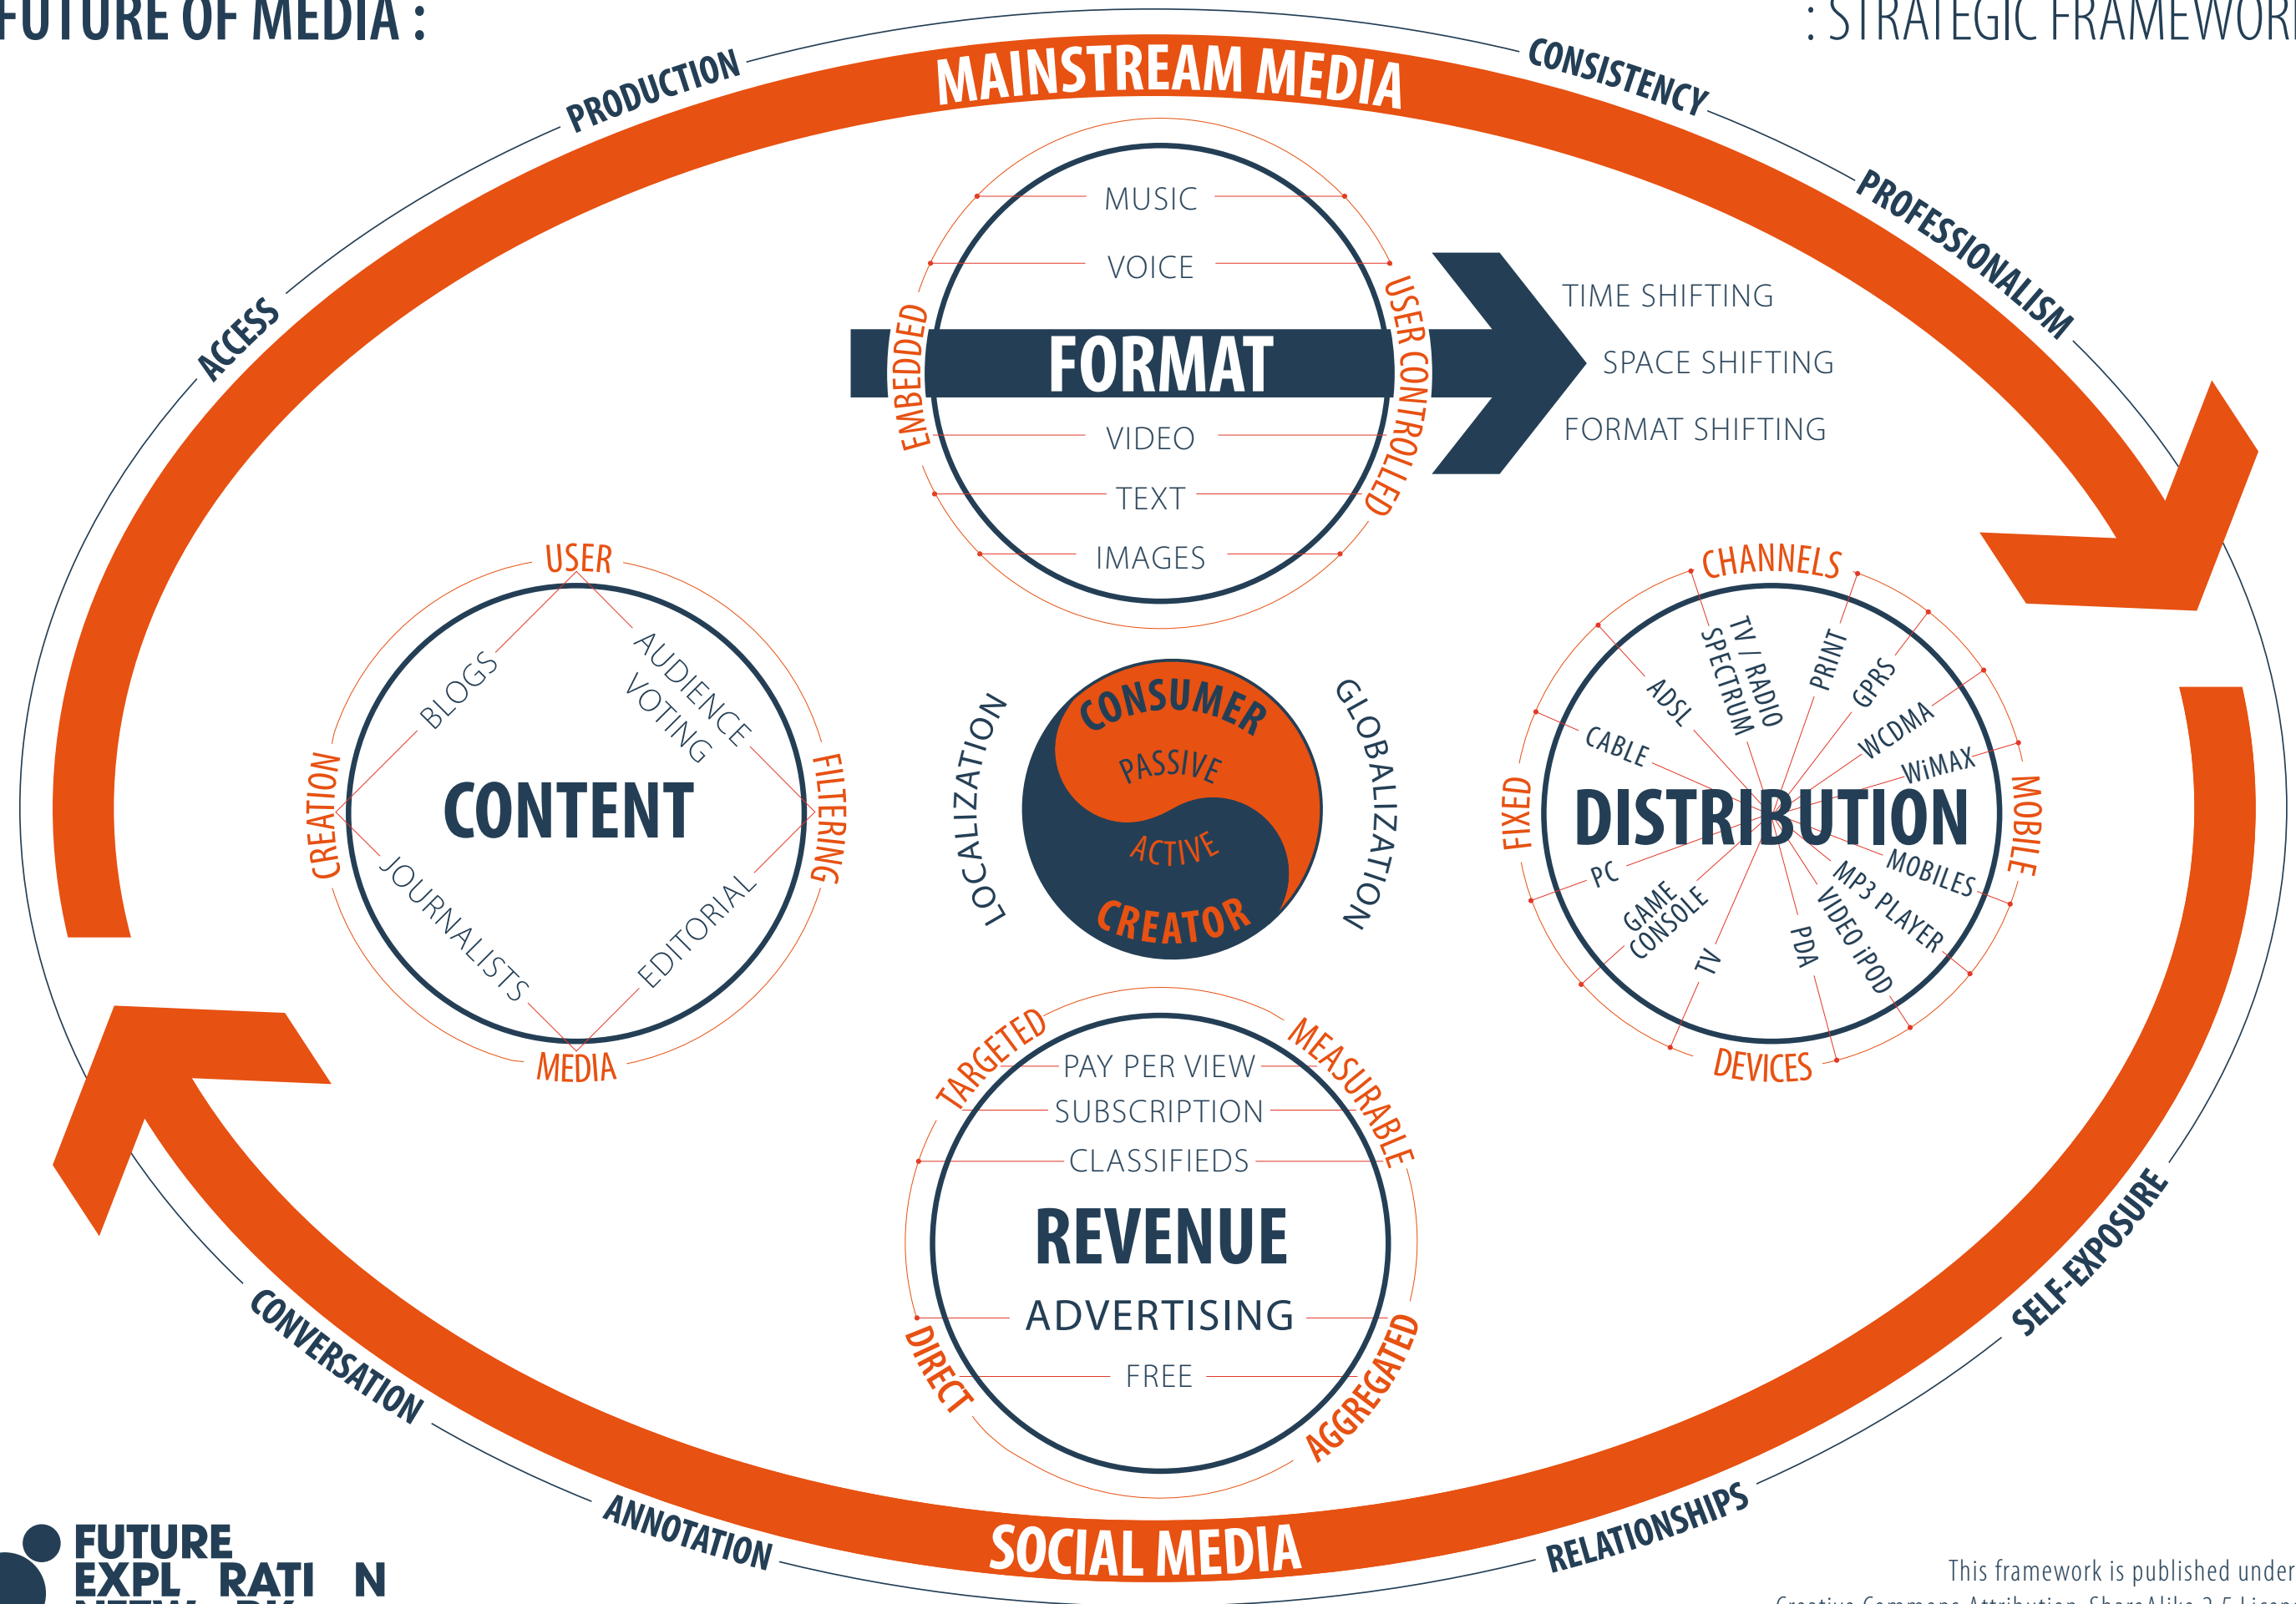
FUTURE OF MEDIA :

: STRATEGIC FRAMEWOR

MAINSTREAM MEDIA

PRODUCTION

CONSISTENCY

PROFESSIONALISM

ACCESS

MUSIC

VOICE

EMBEDDED

FORMAT

USER CONTROLLED

VIDEO

TEXT

IMAGES

TIME SHIFTING

SPACE SHIFTING

FORMAT SHIFTING

USER

BLOGS

AUDIENCE VOTING

CREATION

CONTENT

FILTERING

JOURNALISTS

EDITORIAL

MEDIA

LOCALIZATION

CONSUMER

PASSIVE

ACTIVE

CREATOR

GLOBALIZATION

CHANNELS

TV / RADIO SPECTRUM

PRINT

GPRS

ADSL

WCDMA

CABLE

WiMAX

FIXED

DISTRIBUTION

MOBILE

PC

MOBILES

MP3 PLAYER

GAME CONSOLE

VIDEO iPOD

TV

PDA

DEVICES

TARGETED

MEASURABLE

PAY PER VIEW

SUBSCRIPTION

CLASSIFIEDS

REVENUE

ADVERTISING

DIRECT

FREE

AGGREGATED

CONVERSATION

SELF-EXPOSURE

ANNOTATION

SOCIAL MEDIA

RELATIONSHIPS

FUTURE EXPL RATI N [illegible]

This framework is published under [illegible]